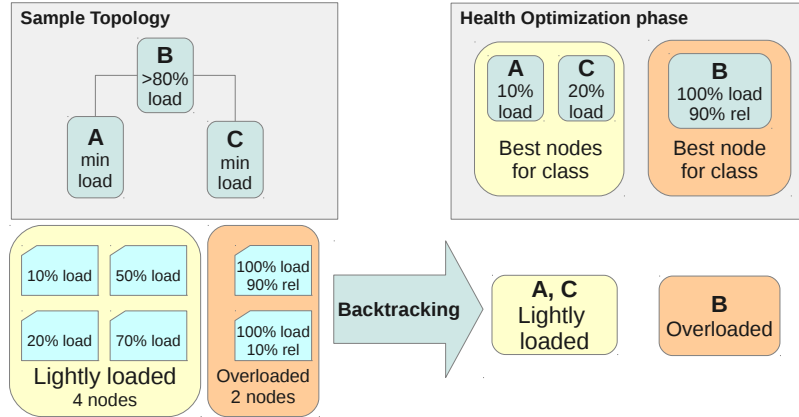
Sample Topology

B
>80%
load

A
min
load

C
min
load

Health Optimization phase

A
10%
load

C
20%
load

Best nodes
for class

B
100% load
90% rel

Best node
for class

10% load

50% load

20% load

70% load

Lightly loaded
4 nodes

100% load
90% rel

100% load
10% rel

Overloaded
2 nodes

Backtracking

A, C
Lightly
loaded

B
Overloaded